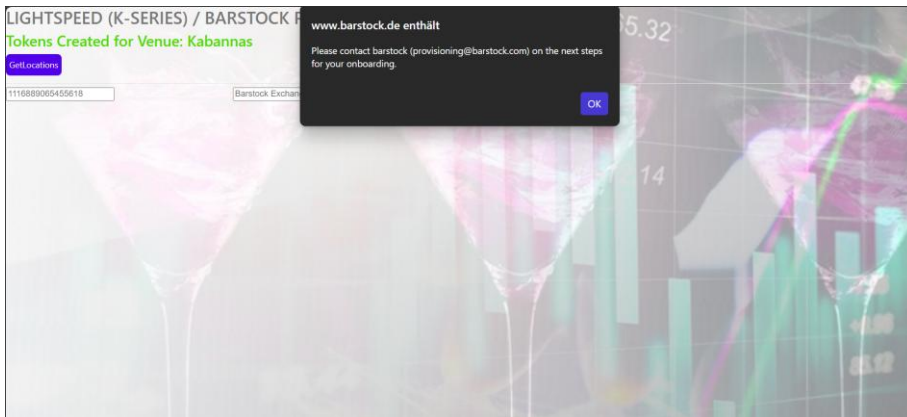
LIGHTSPEED (K-SERIES) / BARSTOCK F

Tokens Created for Venue: Kabannas

GetLocations

1116889065455618

Barstock Exchan

www.barstock.de enthält

Please contact barstock (provisioning@barstock.com) on the next steps for your onboarding.

OK

5.32

14